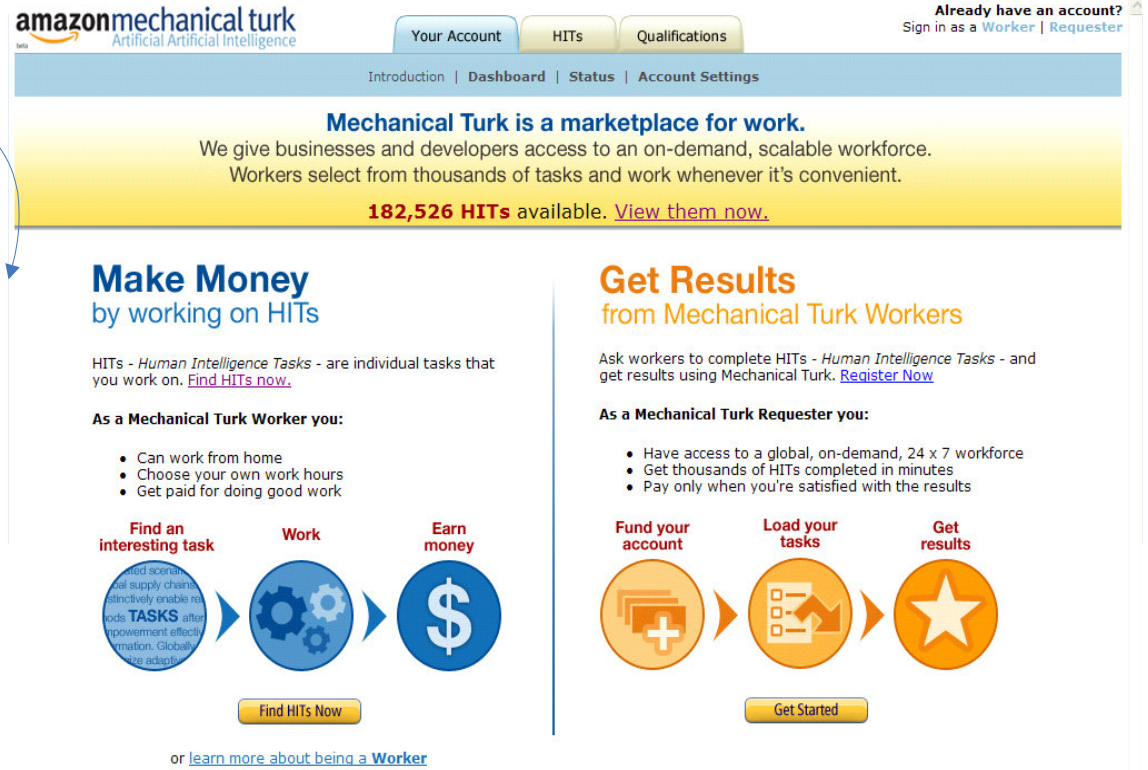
amazonmechanical turk
beta
Artificial Artificial Intelligence

Your Account | HITs | Qualifications

Already have an account?
Sign in as a Worker | Requester

Introduction | Dashboard | Status | Account Settings

Mechanical Turk is a marketplace for work.
We give businesses and developers access to an on-demand, scalable workforce.
Workers select from thousands of tasks and work whenever it's convenient.

182,526 HITs available. View them now.

Make Money
by working on HITs

HITs - Human Intelligence Tasks - are individual tasks that you work on. Find HITs now.

As a Mechanical Turk Worker you:

• Can work from home
• Choose your own work hours
• Get paid for doing good work

Find an interesting task
Work
Earn money

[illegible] TASKS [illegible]

Find HITs Now

or learn more about being a Worker

Get Results
from Mechanical Turk Workers

Ask workers to complete HITs - Human Intelligence Tasks - and get results using Mechanical Turk. Register Now

As a Mechanical Turk Requester you:

• Have access to a global, on-demand, 24 x 7 workforce
• Get thousands of HITs completed in minutes
• Pay only when you're satisfied with the results

Fund your account
Load your tasks
Get results

Get Started